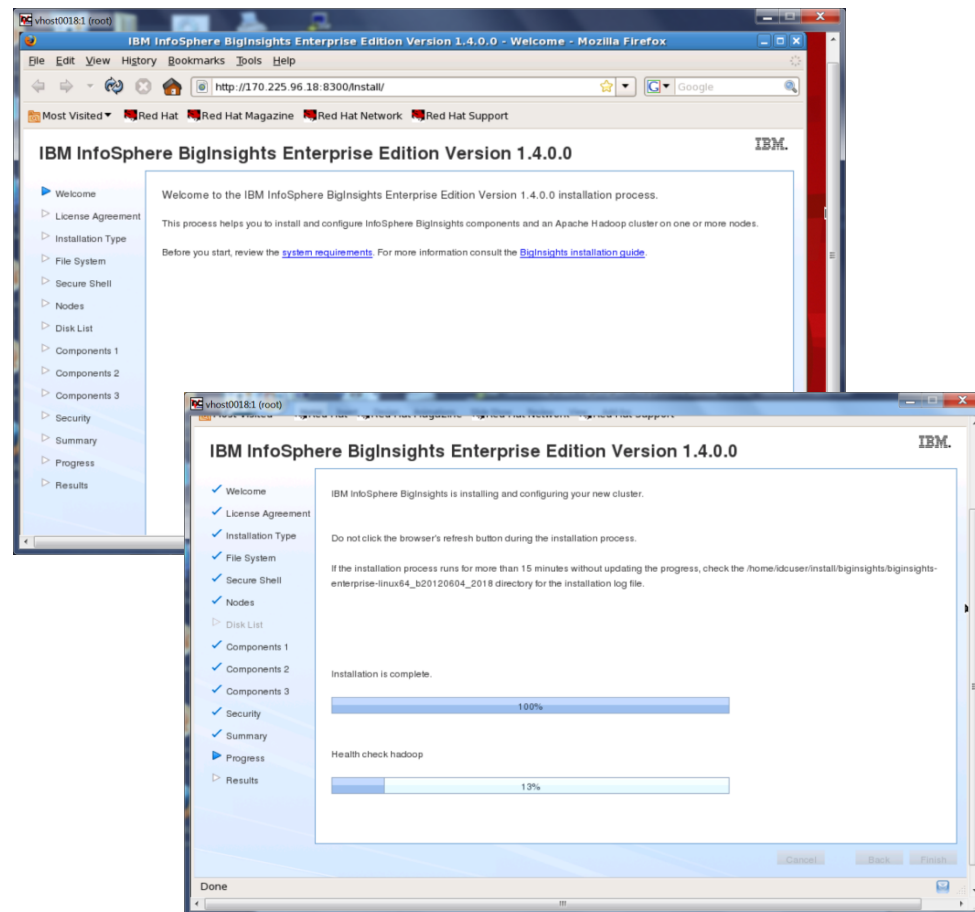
vhost0018:1 (root)

IBM InfoSphere BigInsights Enterprise Edition Version 1.4.0.0 - Welcome - Mozilla Firefox

File Edit View History Bookmarks Tools Help

http://170.225.96.18:8300/Install/

Google

Most Visited Red Hat Red Hat Magazine Red Hat Network Red Hat Support

IBM InfoSphere BigInsights Enterprise Edition Version 1.4.0.0

IBM.

Welcome
License Agreement
Installation Type
File System
Secure Shell
Nodes
Disk List
Components 1
Components 2
Components 3
Security
Summary
Progress
Results

Welcome to the IBM InfoSphere BigInsights Enterprise Edition Version 1.4.0.0 installation process.

This process helps you to install and configure InfoSphere BigInsights components and an Apache Hadoop cluster on one or more nodes.

Before you start, review the system requirements. For more information consult the BigInsights installation guide.

vhost0018:1 (root)

IBM InfoSphere BigInsights Enterprise Edition Version 1.4.0.0

IBM.

Welcome
License Agreement
Installation Type
File System
Secure Shell
Nodes
Disk List
Components 1
Components 2
Components 3
Security
Summary
Progress
Results

IBM InfoSphere BigInsights is installing and configuring your new cluster.

Do not click the browser's refresh button during the installation process.

If the installation process runs for more than 15 minutes without updating the progress, check the /home/idcuser/install/biginsights/biginsights-enterprise-linux64_b20120604_2018 directory for the installation log file.

Installation is complete.

100%

Health check hadoop

13%

Cancel Back Finish

Done